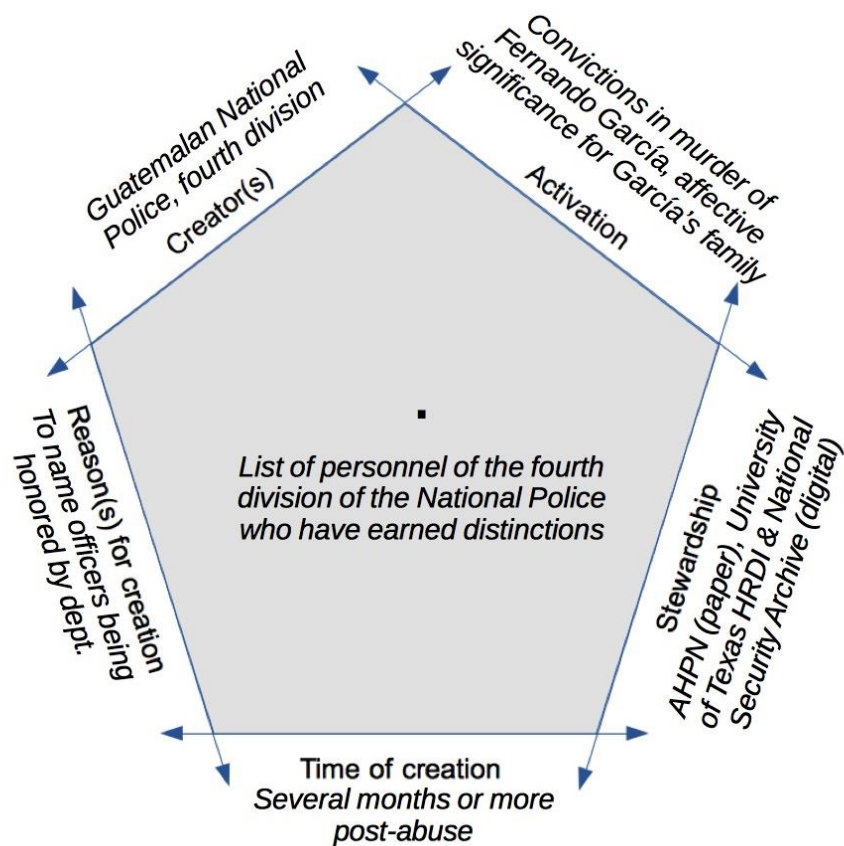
Guatemalan National Police, fourth division
Creator(s)

Convictions in murder of Fernando García, affective significance for García's family
Activation

Reason(s) for creation
To name officers being honored by dept.

List of personnel of the fourth division of the National Police who have earned distinctions

Stewardship
AHPN (paper), University of Texas HRDI & National Security Archive (digital)

Time of creation
Several months or more post-abuse